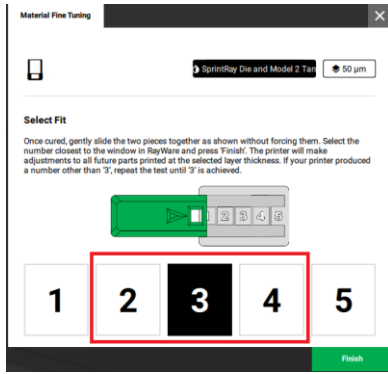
Material Fine Tuning

SprintRay Die and Model 2 Tan

50 μm

Select Fit

Once cured, gently slide the two pieces together as shown without forcing them. Select the number closest to the window in RayWare and press 'Finish'. The printer will make adjustments to all future parts printed at the selected layer thickness. If your printer produced a number other than '3', repeat the test until '3' is achieved.

1 2 3 4 5

1

2

3

4

5

Finish